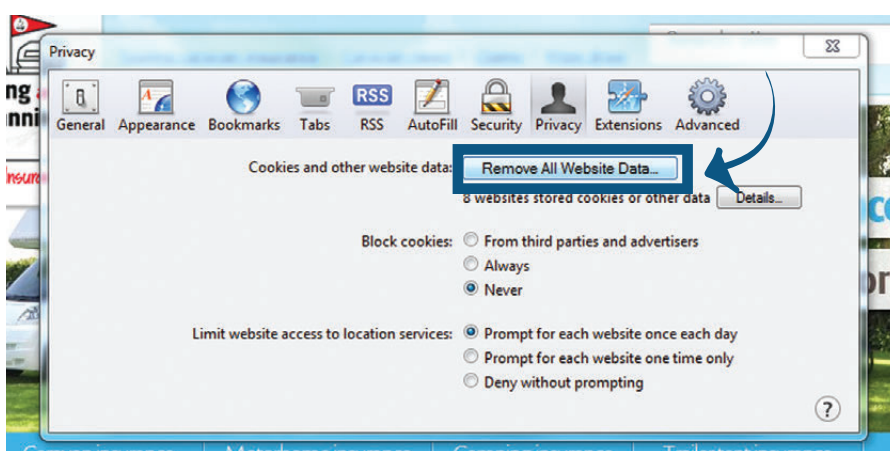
Privacy

General Appearance Bookmarks Tabs RSS AutoFill Security Privacy Extensions Advanced

Cookies and other website data: Remove All Website Data...

8 websites stored cookies or other data Details...

Block cookies: From third parties and advertisers
Always
Never

Limit website access to location services: Prompt for each website once each day
Prompt for each website one time only
Deny without prompting

?